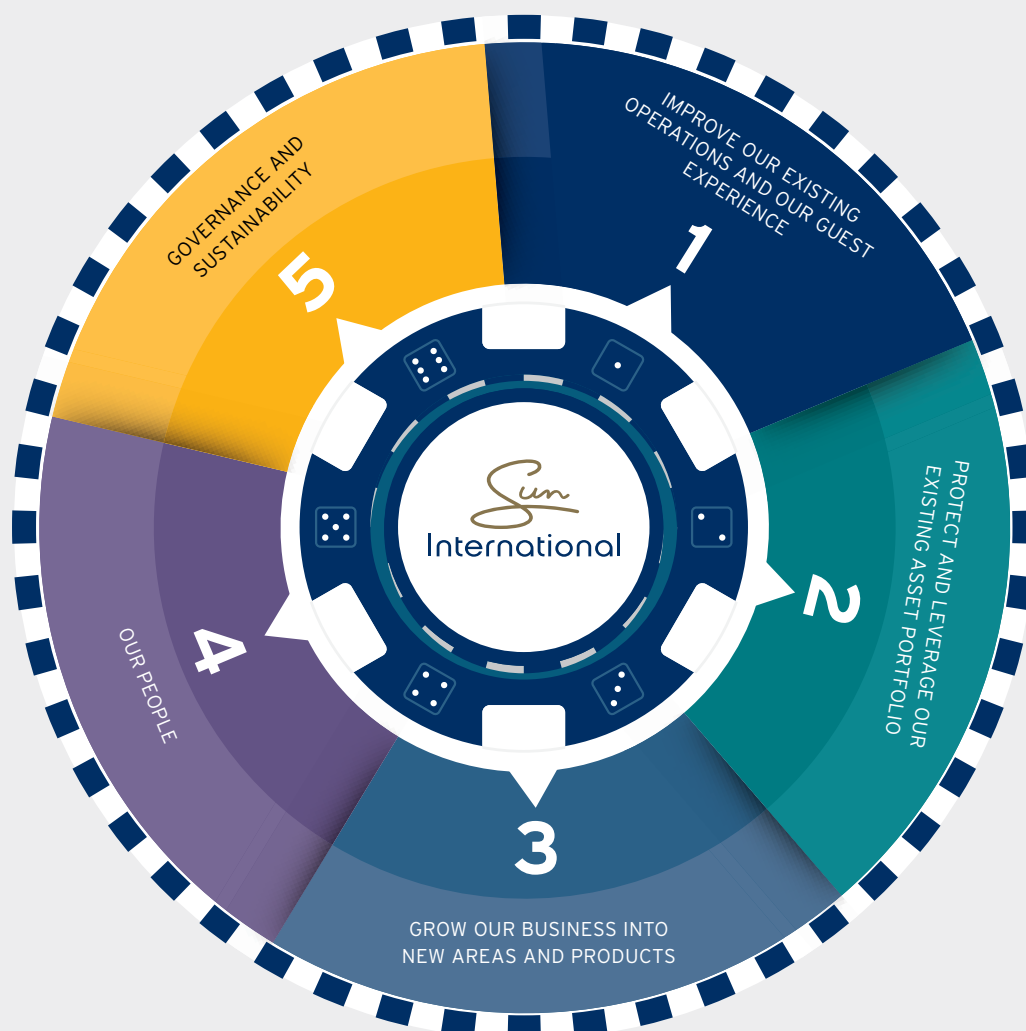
IMPROVE OUR EXISTING OPERATIONS AND OUR GUEST EXPERIENCE

1

PROTECT AND LEVERAGE OUR EXISTING ASSET PORTFOLIO

2

3

GROW OUR BUSINESS INTO NEW AREAS AND PRODUCTS

4

OUR PEOPLE

5

GOVERNANCE AND SUSTAINABILITY

Sun International